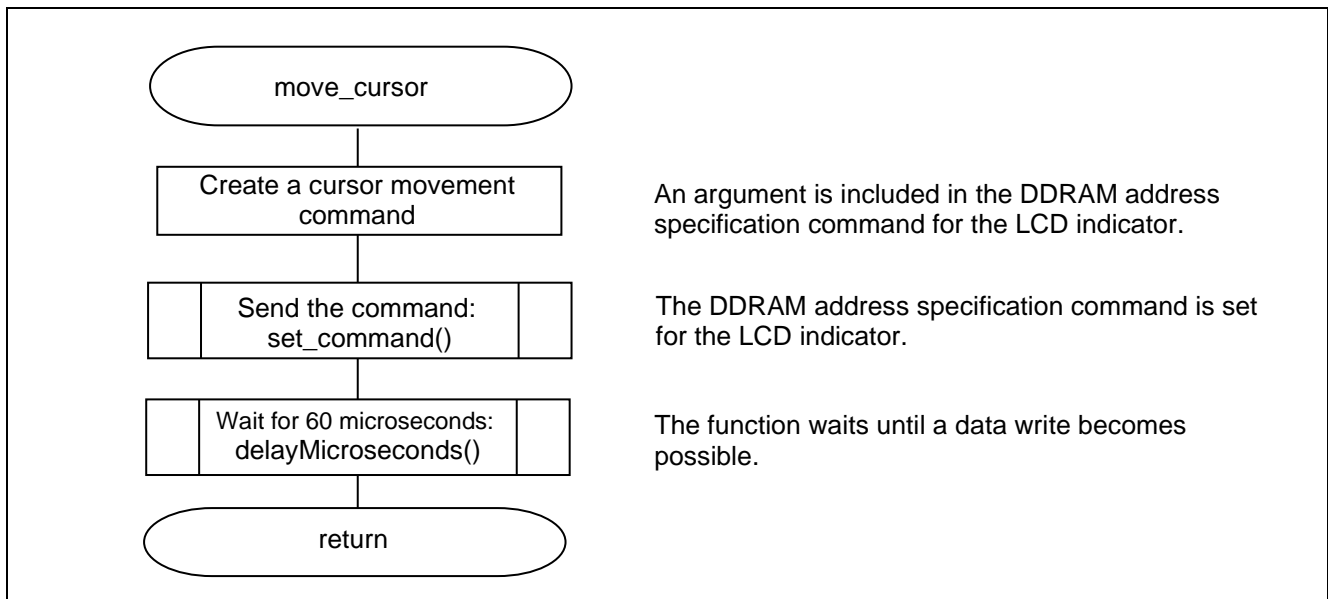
move_cursor

Create a cursor movement command

An argument is included in the DDRAM address specification command for the LCD indicator.

Send the command: set_command()

The DDRAM address specification command is set for the LCD indicator.

Wait for 60 microseconds: delayMicroseconds()

The function waits until a data write becomes possible.

return